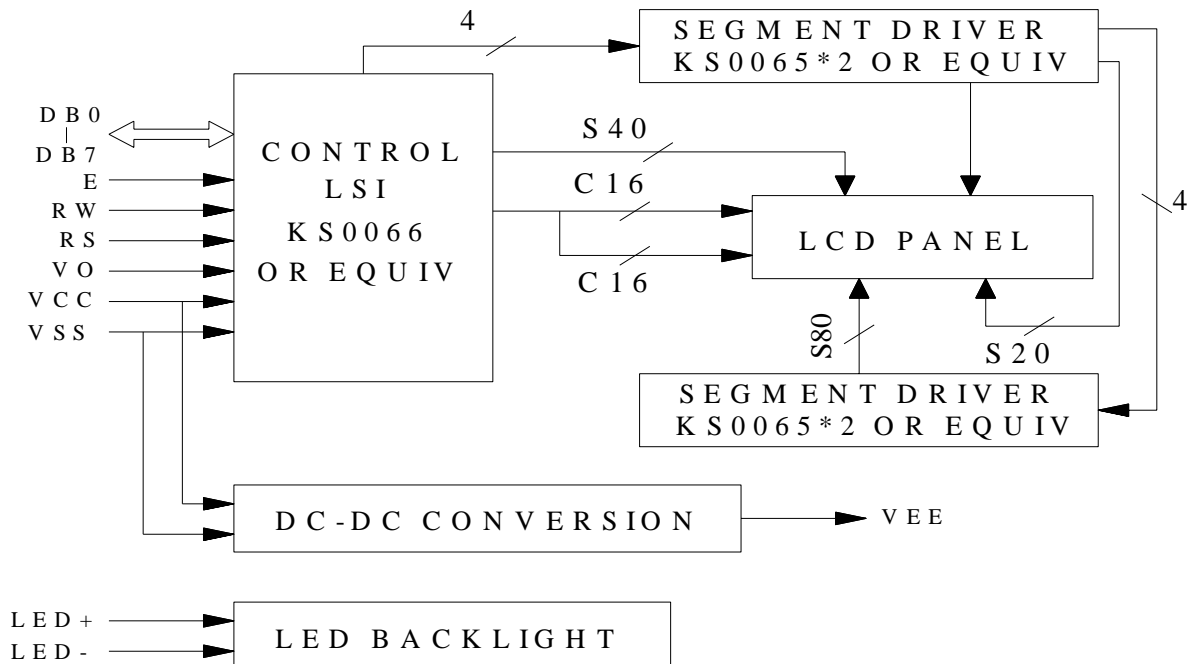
4

SEGMENT DRIVER
KS0065*2 OR EQUIV

DB0
DB7
E
RW
RS
VO
VCC
VSS

CONTROL
LSI
KS0066
OR EQUIV

S40

C16

C16

LCD PANEL

4

S80

S20

SEGMENT DRIVER
KS0065*2 OR EQUIV

DC-DC CONVERSION

VEE

LED+
LED-

LED BACKLIGHT